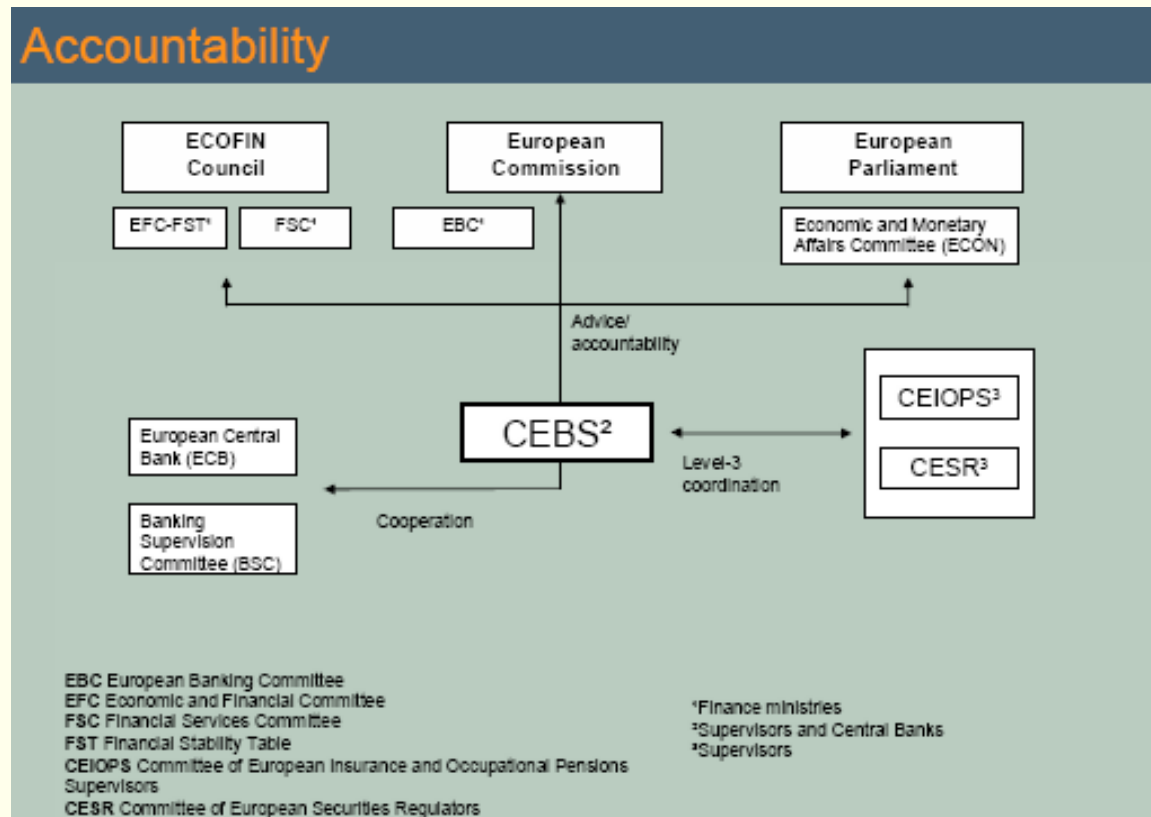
Accountability

ECOFIN Council

European Commission

European Parliament

EFC-FST¹

FSC¹

EBC¹

Economic and Monetary Affairs Committee (ECON)

Advice/ accountability

CEIOPS³

CESR³

European Central Bank (ECB)

CEBS²

Level-3 coordination

Banking Supervision Committee (BSC)

Cooperation

EBC European Banking Committee
EFC Economic and Financial Committee
FSC Financial Services Committee
FST Financial Stability Table
CEIOPS Committee of European Insurance and Occupational Pensions Supervisors
CESR Committee of European Securities Regulators

¹Finance ministries
²Supervisors and Central Banks
³Supervisors